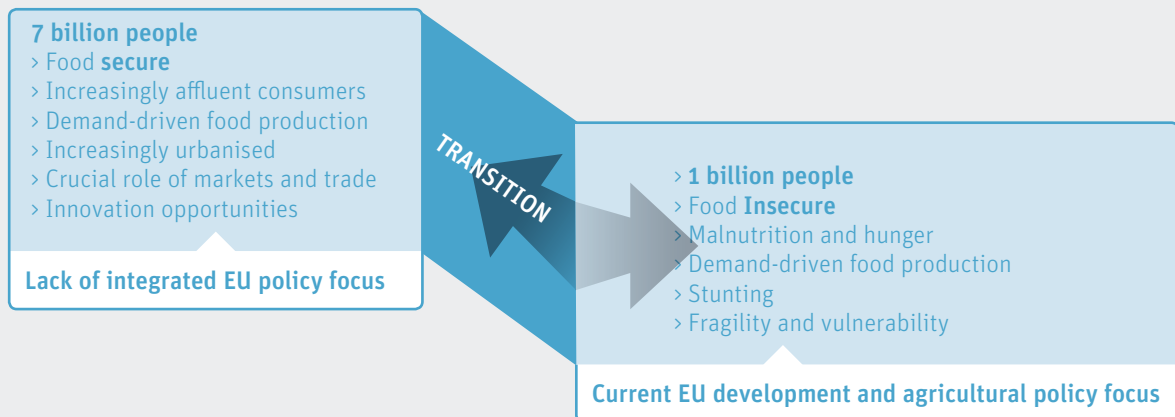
7 billion people
> Food secure
> Increasingly affluent consumers
> Demand-driven food production
> Increasingly urbanised
> Crucial role of markets and trade
> Innovation opportunities

Lack of integrated EU policy focus

TRANSITION

> 1 billion people
> Food Insecure
> Malnutrition and hunger
> Demand-driven food production
> Stunting
> Fragility and vulnerability

Current EU development and agricultural policy focus